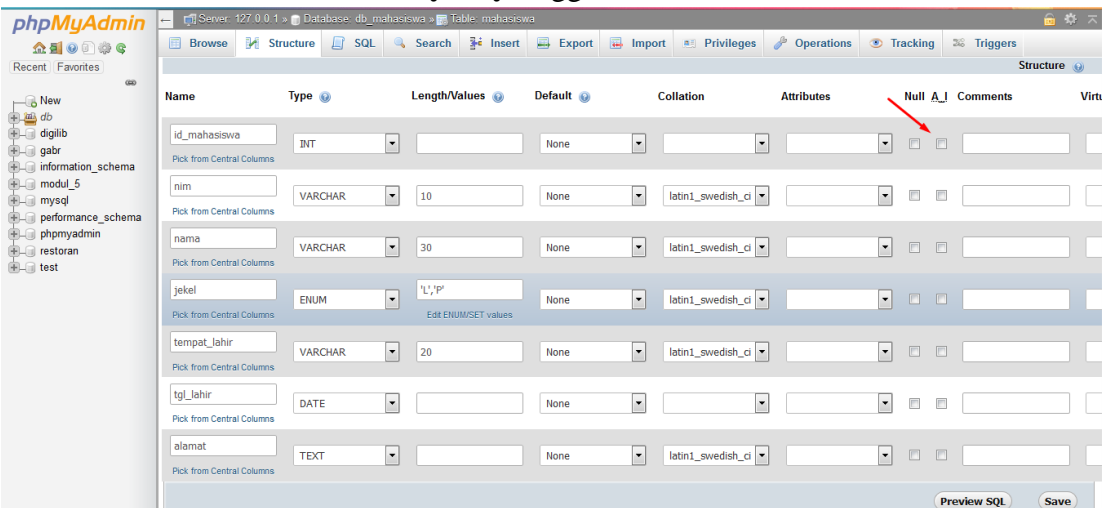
phpMyAdmin

Recent Favorites

New
db
digilib
gabr
information_schema
modul_5
mysql
performance_schema
phpmyadmin
restoran
test

Server: 127.0.0.1 » Database: db_mahasiswa » Table: mahasiswa

Browse Structure SQL Search Insert Export Import Privileges Operations Tracking Triggers

Structure

| Name | Type | Length/Values | Default | Collation | Attributes | Null | A_I | Comments | Virtu |
|---|---|---|---|---|---|---|---|---|---|
| id_mahasiswa Pick from Central Columns | INT | | None | | | | | | |
| nim Pick from Central Columns | VARCHAR | 10 | None | latin1_swedish_ci | | | | | |
| nama Pick from Central Columns | VARCHAR | 30 | None | latin1_swedish_ci | | | | | |
| jekel Pick from Central Columns | ENUM | 'L','P' Edit ENUM/SET values | None | latin1_swedish_ci | | | | | |
| tempat_lahir Pick from Central Columns | VARCHAR | 20 | None | latin1_swedish_ci | | | | | |
| tgl_lahir Pick from Central Columns | DATE | | None | | | | | | |
| alamat Pick from Central Columns | TEXT | | None | latin1_swedish_ci | | | | | |

Preview SQL Save